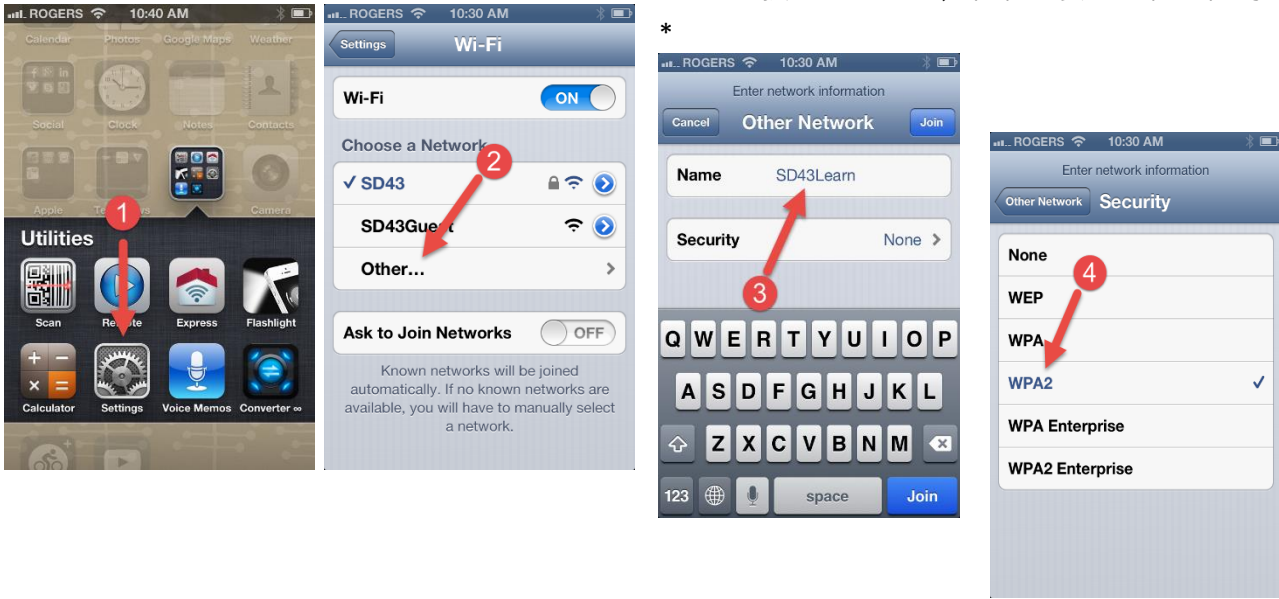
ROGERS 10:40 AM

Calendar Photos Google Maps Weather

Social Clock Notes Contacts

Apple Videos Camera

Utilities

1

Scan Remote Express Flashlight

Calculator Settings Voice Memos Converter ∞

ROGERS 10:30 AM

Settings Wi-Fi

Wi-Fi ON

Choose a Network

2

✓ SD43

SD43Guest

Other...

Ask to Join Networks OFF

Known networks will be joined automatically. If no known networks are available, you will have to manually select a network.

*

ROGERS 10:30 AM

Enter network information

Cancel Other Network Join

Name SD43Learn

Security None

3

Q W E R T Y U I O P

A S D F G H J K L

Z X C V B N M

123 space Join

ROGERS 10:30 AM

Enter network information

Other Network Security

None

4

WEP

WPA

WPA2 ✓

WPA Enterprise

WPA2 Enterprise